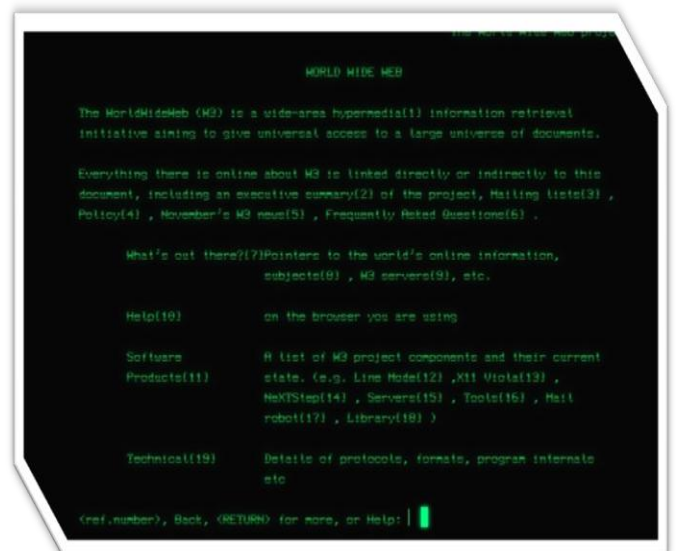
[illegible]

WORLD WIDE WEB

The WorldWideWeb (W3) is a wide-area hypermedia[1] information retrieval initiative aiming to give universal access to a large universe of documents.

Everything there is online about W3 is linked directly or indirectly to this document, including an executive summary[2] of the project, Mailing lists[3] , Policy[4] , November's W3 news[5] , Frequently Asked Questions[6] .

What's out there?[7]Pointers to the world's online information, subjects[8] , W3 servers[9], etc.

Help[10] on the browser you are using

Software Products[11] A list of W3 project components and their current state. (e.g. Line Mode[12] ,X11 Viola[13] , NeXTStep[14] , Servers[15] , Tools[16] , Mail robot[17] , Library[18] )

Technical[19] Details of protocols, formats, program internals etc

<ref.number>, Back, <RETURN> for more, or Help: